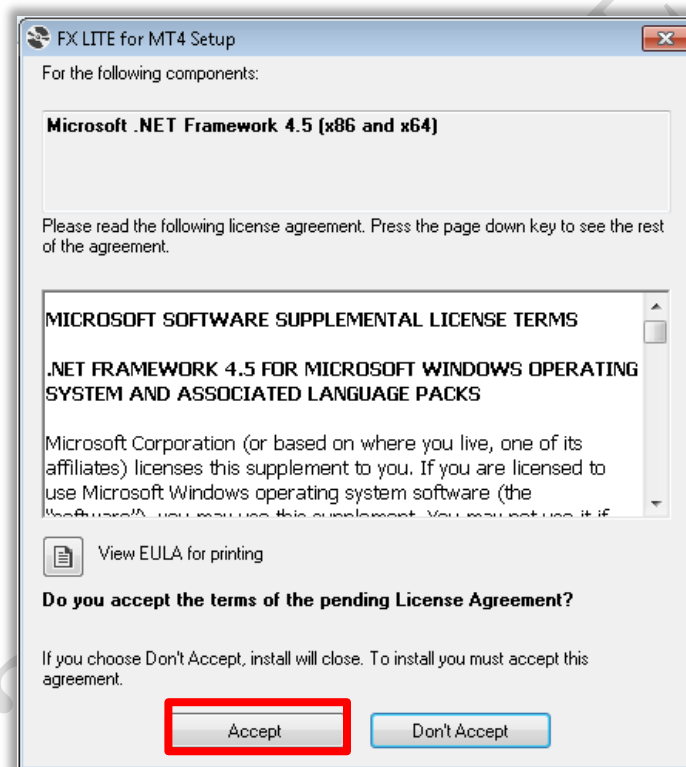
FX LITE for MT4 Setup

For the following components:

Microsoft .NET Framework 4.5 (x86 and x64)

Please read the following license agreement. Press the page down key to see the rest of the agreement.

MICROSOFT SOFTWARE SUPPLEMENTAL LICENSE TERMS

.NET FRAMEWORK 4.5 FOR MICROSOFT WINDOWS OPERATING SYSTEM AND ASSOCIATED LANGUAGE PACKS

Microsoft Corporation (or based on where you live, one of its affiliates) licenses this supplement to you. If you are licensed to use Microsoft Windows operating system software (the "software"), you may use this supplement. You may not use it if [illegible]

View EULA for printing

Do you accept the terms of the pending License Agreement?

If you choose Don't Accept, install will close. To install you must accept this agreement.

Accept

Don't Accept